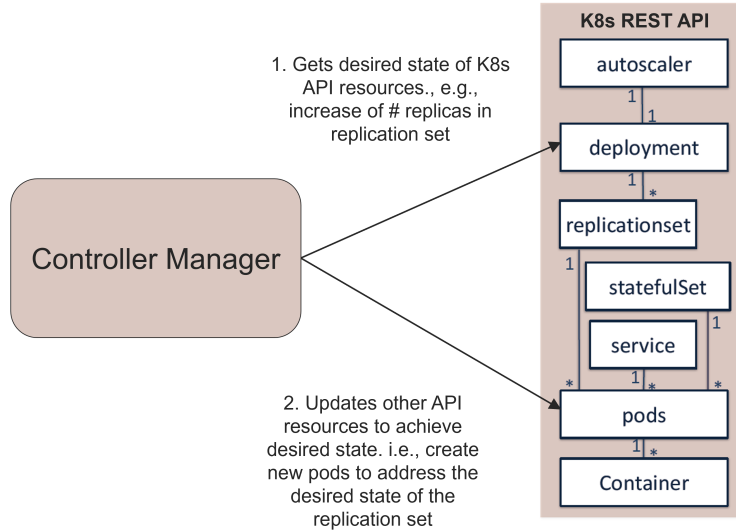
K8s REST API

autoscaler

1

1

deployment

1

*

replicationset

1

statefulSet

1

service

1

*

*

*

pods

1

*

Container

Controller Manager

1. Gets desired state of K8s API resources., e.g., increase of # replicas in replication set

2. Updates other API resources to achieve desired state. i.e., create new pods to address the desired state of the replication set